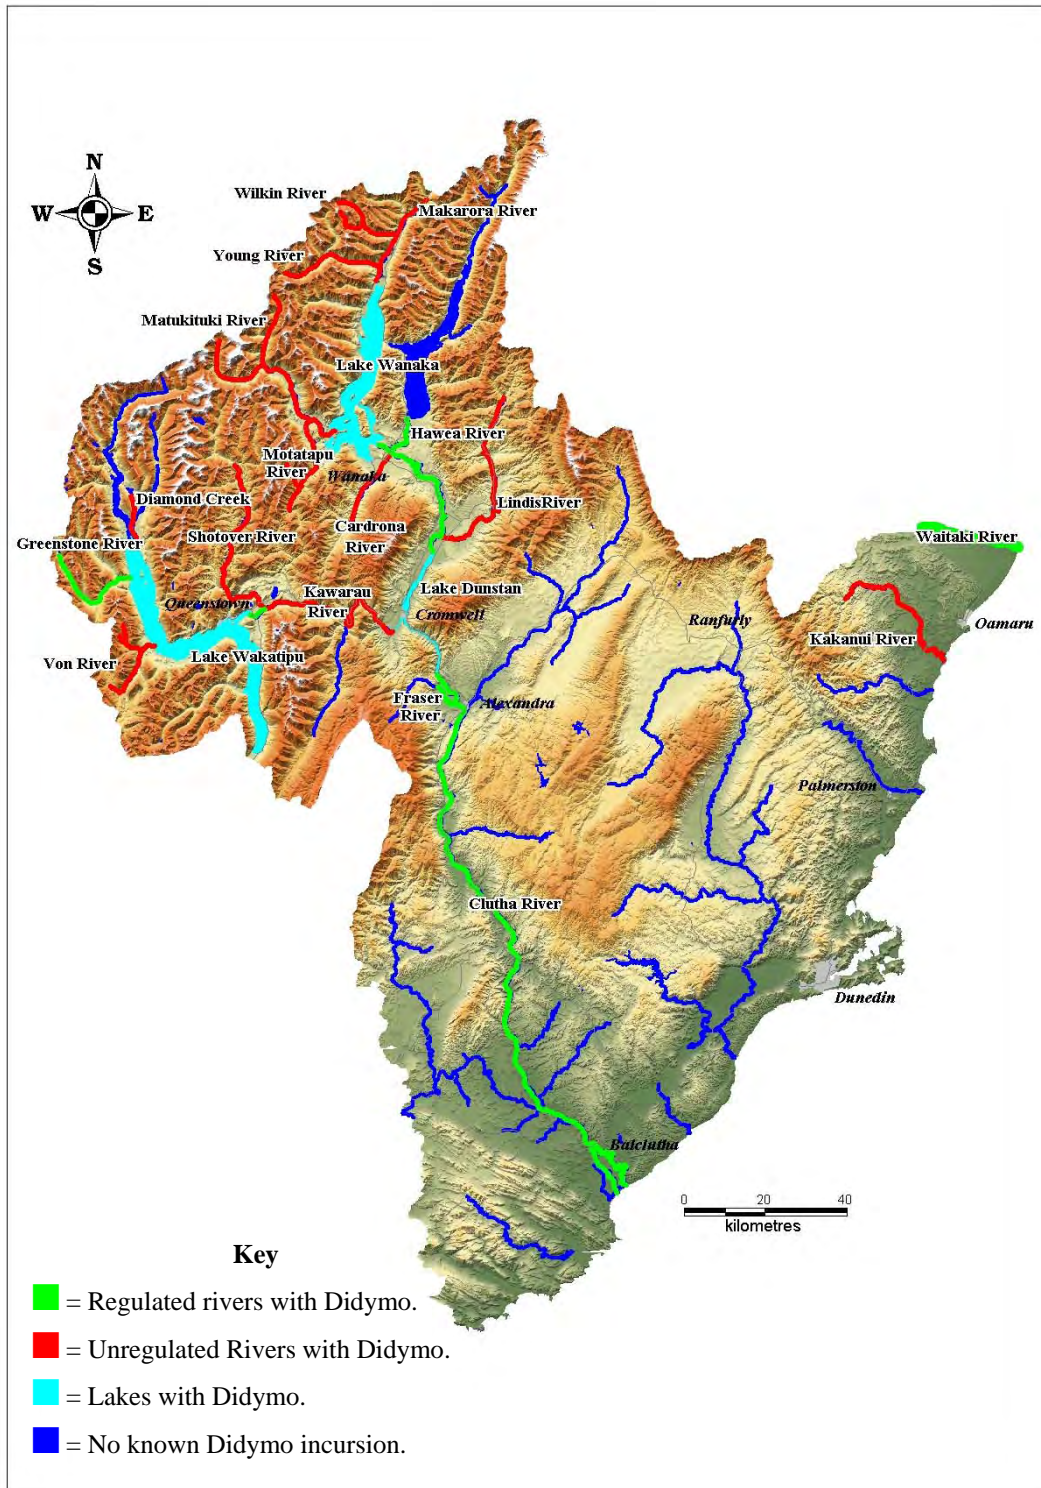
N
W
E
S

Wilkin River
Makarora River
Young River
Matukituki River
Lake Wanaka
Hawea River
Motatapu River
Wanaka
Diamond Creek
LindisRiver
Cardrona River
Shotover River
Greenstone River
Waitaki River
Kawarau River
Lake Dunstan
Queenstown
Cromwell
Ranfurly
Oamaru
Kakanui River
Von River
Lake Wakatipu
Fraser River
Alexandra
Palmerston
Clutha River
Dunedin
Balclutha

0 20 40
kilometres

Key
= Regulated rivers with Didymo.
= Unregulated Rivers with Didymo.
= Lakes with Didymo.
= No known Didymo incursion.